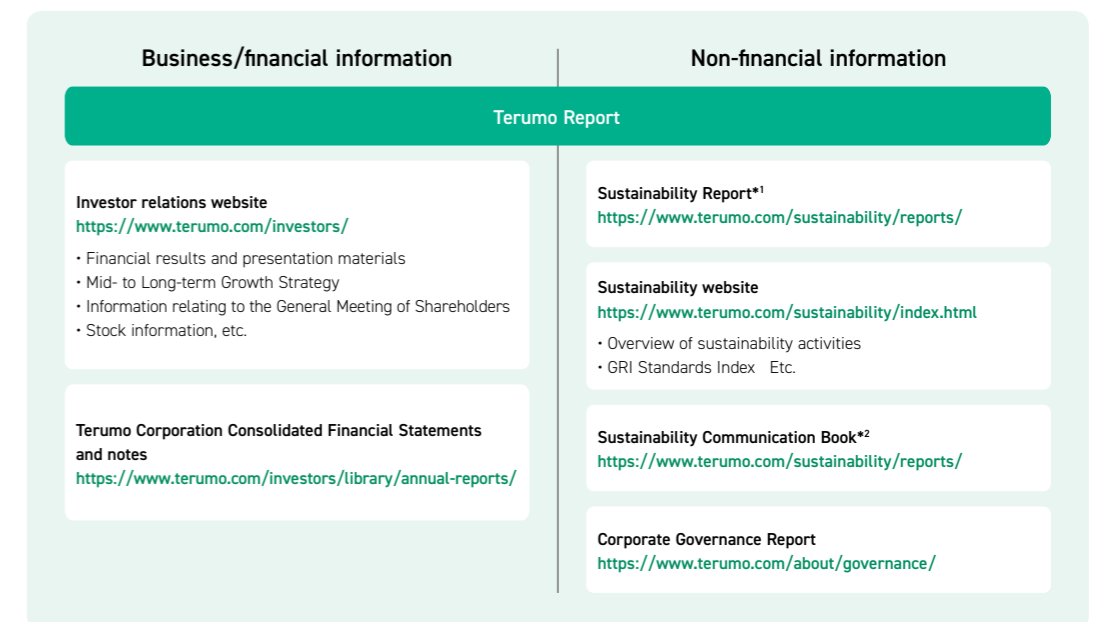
Business/financial information

Non-financial information

Terumo Report

Investor relations website
https://www.terumo.com/investors/

• Financial results and presentation materials
• Mid- to Long-term Growth Strategy
• Information relating to the General Meeting of Shareholders
• Stock information, etc.

Terumo Corporation Consolidated Financial Statements and notes
https://www.terumo.com/investors/library/annual-reports/

Sustainability Report*$^1$
https://www.terumo.com/sustainability/reports/

Sustainability website
https://www.terumo.com/sustainability/index.html

• Overview of sustainability activities
• GRI Standards Index Etc.

Sustainability Communication Book*$^2$
https://www.terumo.com/sustainability/reports/

Corporate Governance Report
https://www.terumo.com/about/governance/